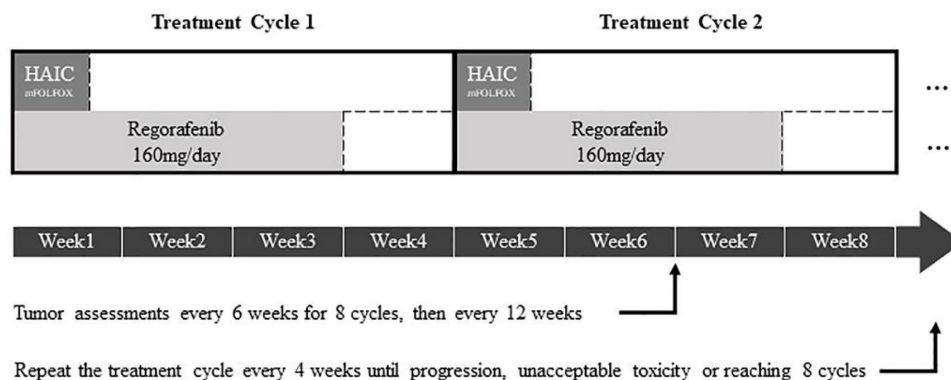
Treatment Cycle 1

Treatment Cycle 2

HAIC
mFOLFOX

Regorafenib
160mg/day

HAIC
mFOLFOX

Regorafenib
160mg/day

...

...

Week1 Week2 Week3 Week4 Week5 Week6 Week7 Week8

Tumor assessments every 6 weeks for 8 cycles, then every 12 weeks

Repeat the treatment cycle every 4 weeks until progression, unacceptable toxicity or reaching 8 cycles